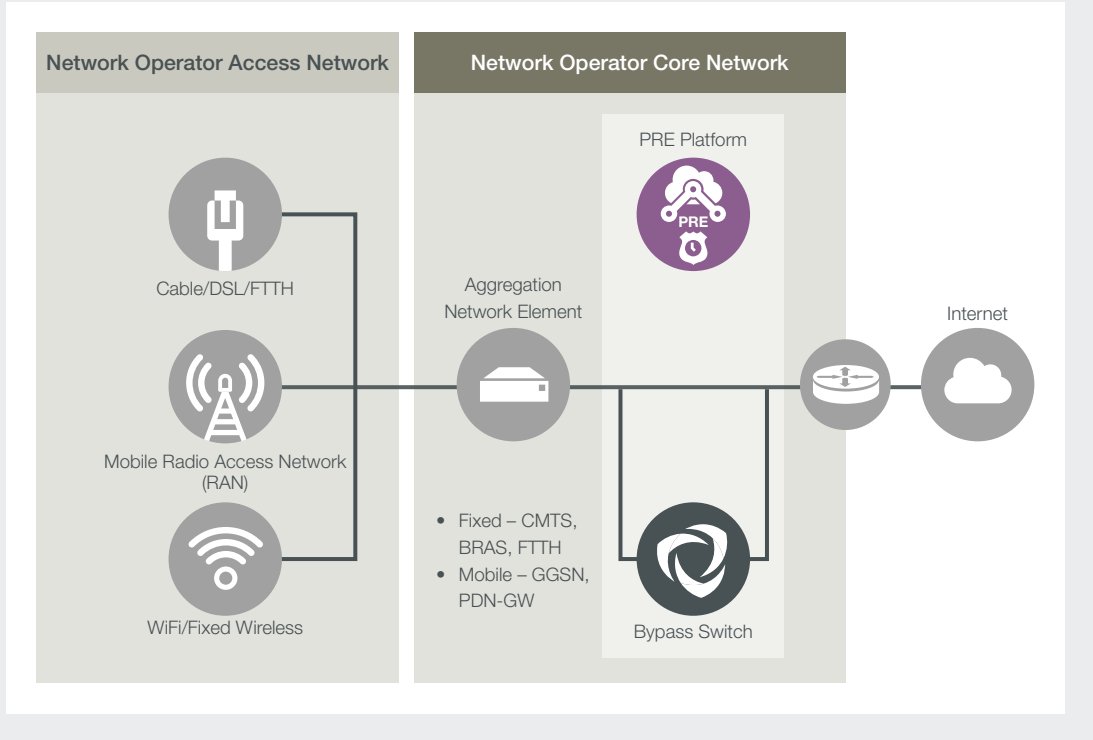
Network Operator Access Network

Network Operator Core Network

PRE Platform

PRE

Cable/DSL/FTTH

Aggregation Network Element

Internet

Mobile Radio Access Network (RAN)

- Fixed – CMTS, BRAS, FTTH
- Mobile – GGSN, PDN-GW

WiFi/Fixed Wireless

Bypass Switch